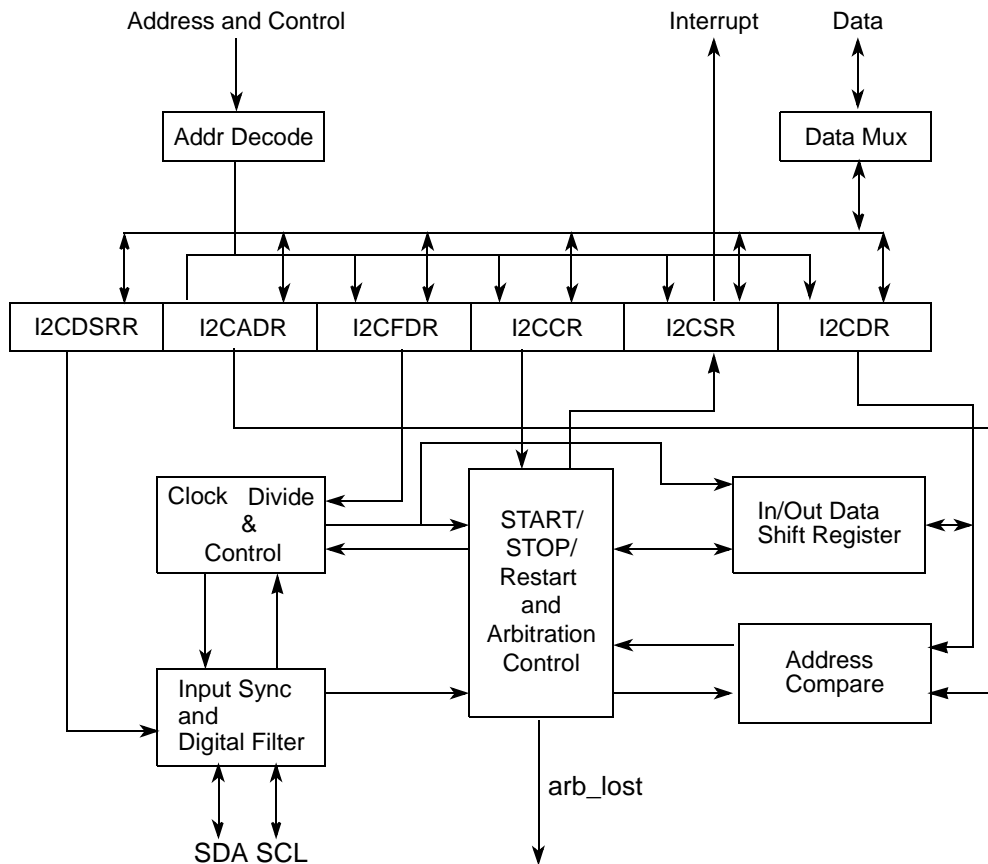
Address and Control

Interrupt

Data

Addr Decode

Data Mux

I2CDSRR

I2CADR

I2CFDR

I2CCR

I2CSR

I2CDR

Clock Divide & Control

START/ STOP/ Restart and Arbitration Control

In/Out Data Shift Register

Address Compare

Input Sync and Digital Filter

arb_lost

SDA SCL